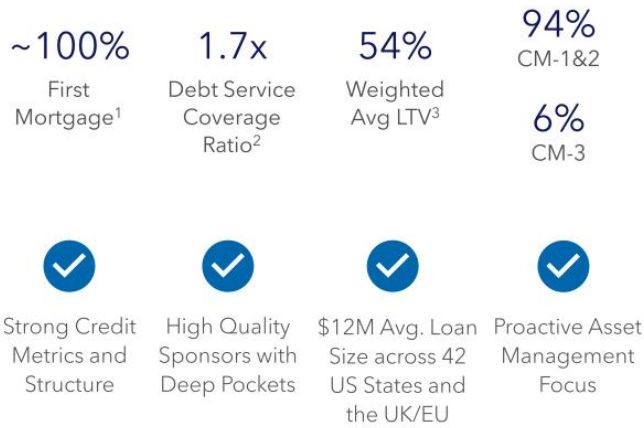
~100%
First Mortgage$^1$

1.7x
Debt Service Coverage Ratio$^2$

54%
Weighted Avg LTV$^3$

94%
CM-1&2

6%
CM-3

Strong Credit Metrics and Structure

High Quality Sponsors with Deep Pockets

$12M Avg. Loan Size across 42 US States and the UK/EU

Proactive Asset Management Focus